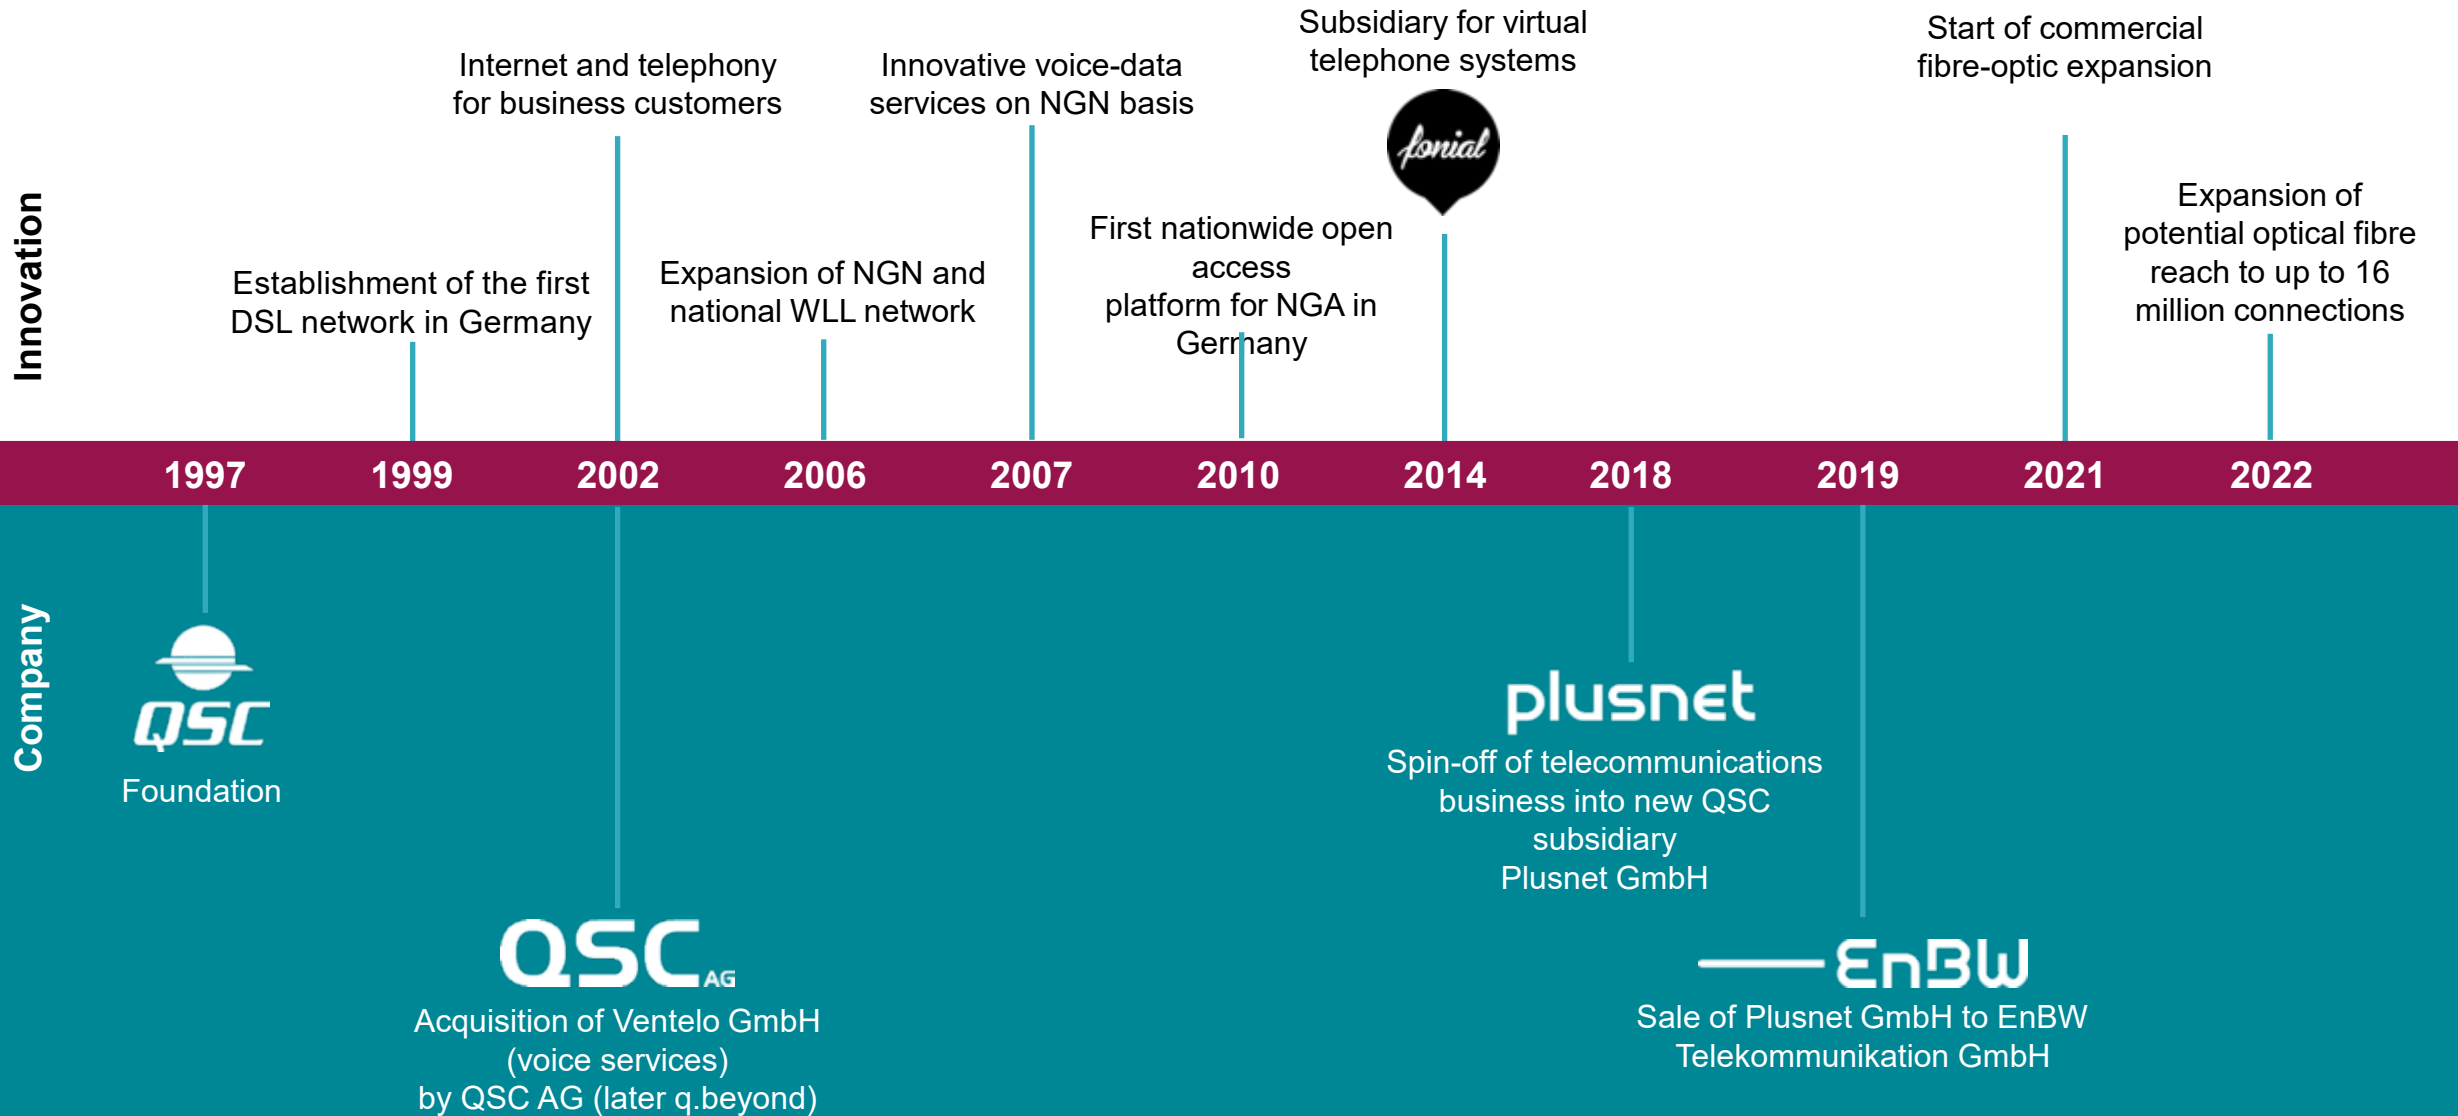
Innovation

Establishment of the first DSL network in Germany

Internet and telephony for business customers

Expansion of NGN and national WLL network

Innovative voice-data services on NGN basis

First nationwide open access platform for NGA in Germany

Subsidiary for virtual telephone systems

fonial

Start of commercial fibre-optic expansion

Expansion of potential optical fibre reach to up to 16 million connections

1997 1999 2002 2006 2007 2010 2014 2018 2019 2021 2022

Company

QSC
Foundation

QSC AG
Acquisition of Ventelo GmbH (voice services) by QSC AG (later q.beyond)

plusnet
Spin-off of telecommunications business into new QSC subsidiary Plusnet GmbH

EnBW
Sale of Plusnet GmbH to EnBW Telekommunikation GmbH